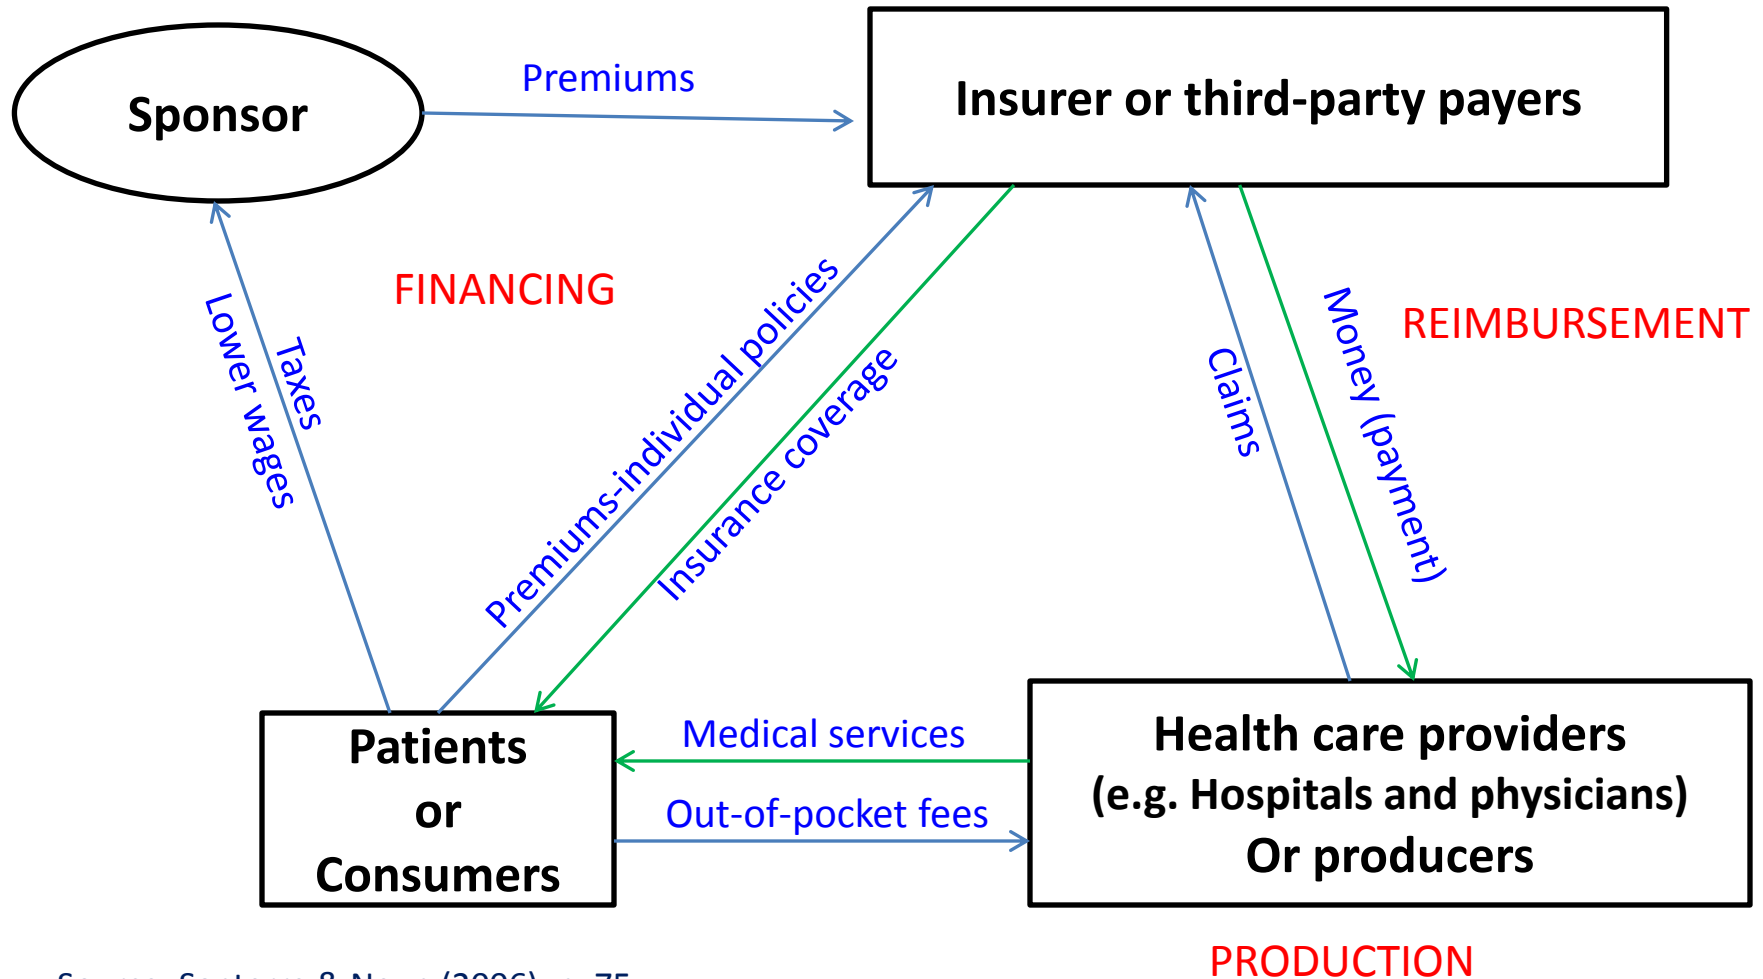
Sponsor

Premiums

Insurer or third-party payers

FINANCING

Lower wages

Taxes

Premiums-individual policies

Insurance coverage

Claims

Money (payment)

REIMBURSEMENT

Patients
or
Consumers

Medical services

Out-of-pocket fees

Health care providers
(e.g. Hospitals and physicians)
Or producers

PRODUCTION

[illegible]